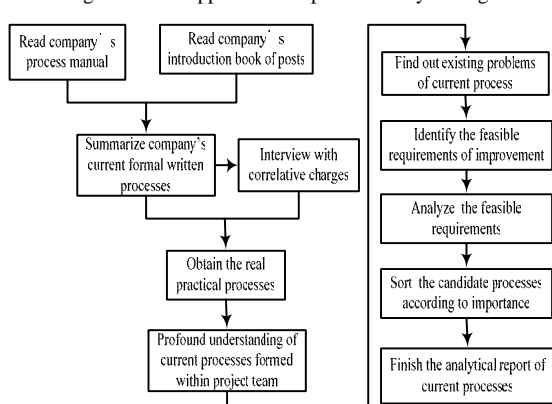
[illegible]

Read company' s process manual

Read company' s introduction book of posts

Summarize company's current formal written processes

Interview with correlative charges

Obtain the real practical processes

Profound understanding of current processes formed within project team

Find out existing problems of current process

Identify the feasible requirements of improvement

Analyze the feasible requirements

Sort the candidate processes according to importance

Finish the analytical report of current processes